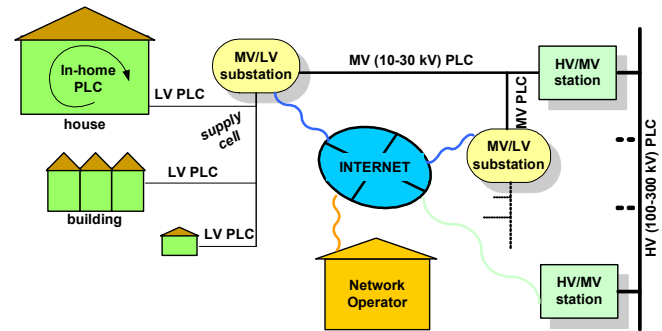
In-home PLC

house

LV PLC

MV/LV substation

MV (10-30 kV) PLC

HV/MV station

MV PLC

supply cell

INTERNET

MV/LV substation

LV PLC

building

LV PLC

HV (100-300 kV) PLC

Network Operator

HV/MV station